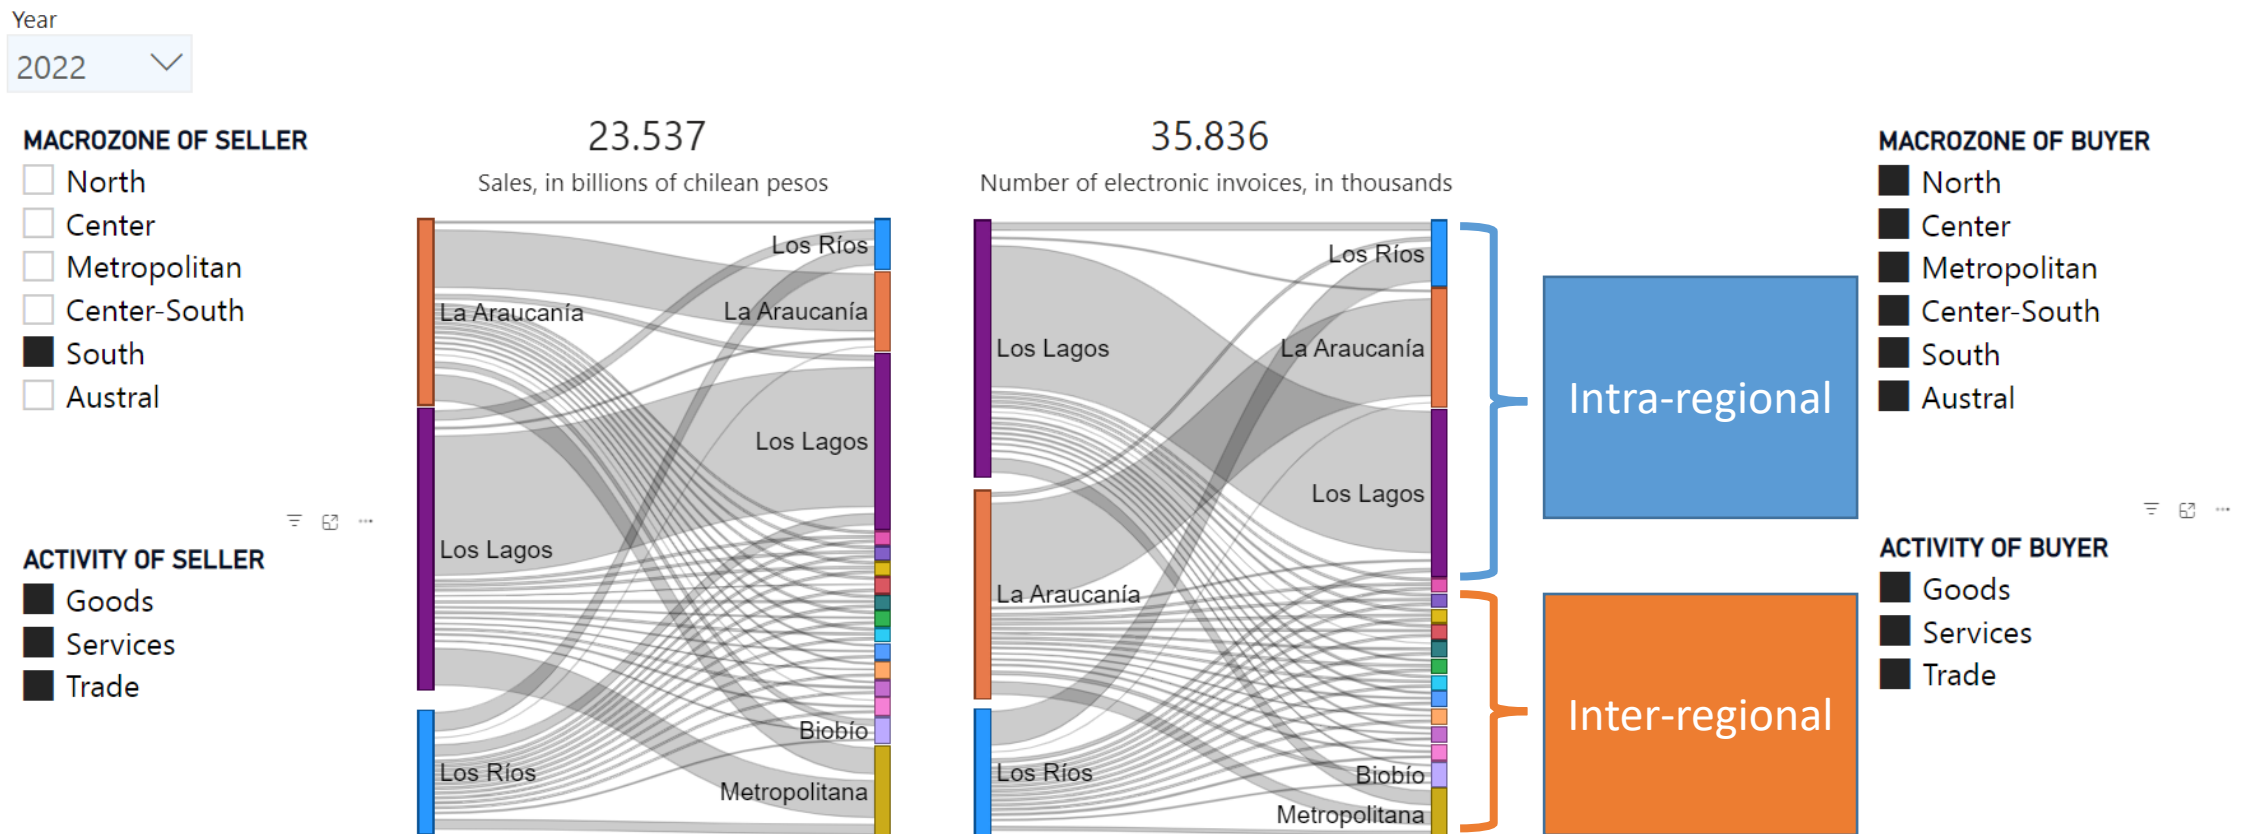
Year
2022

MACROZONE OF SELLER
North
Center
Metropolitan
Center-South
South
Austral

ACTIVITY OF SELLER
Goods
Services
Trade

23.537
Sales, in billions of chilean pesos

La Araucanía
Los Lagos
Los Ríos

Los Ríos
La Araucanía
Los Lagos
Biobío
Metropolitana

35.836
Number of electronic invoices, in thousands

Los Lagos
La Araucanía
Los Ríos

Los Ríos
La Araucanía
Los Lagos
Biobío
Metropolitana

Intra-regional

Inter-regional

MACROZONE OF BUYER
North
Center
Metropolitan
Center-South
South
Austral

ACTIVITY OF BUYER
Goods
Services
Trade